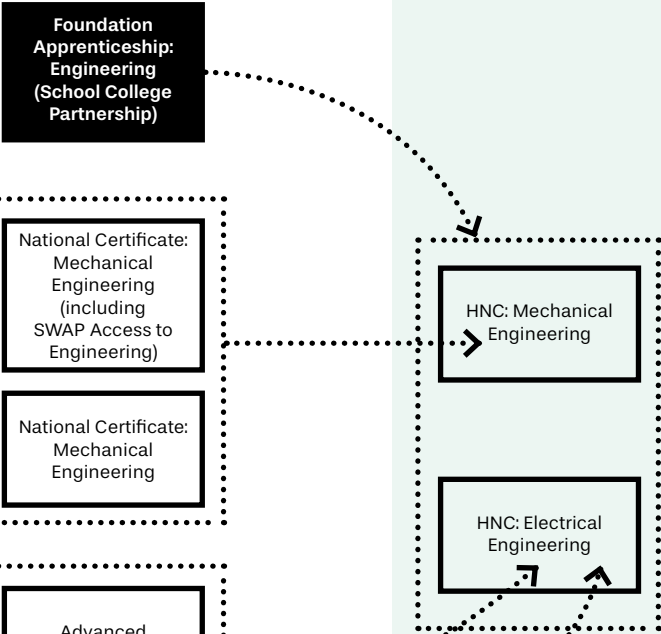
Foundation Apprenticeship: Engineering (School College Partnership)

National Certificate: Mechanical Engineering (including SWAP Access to Engineering)

National Certificate: Mechanical Engineering

HNC: Mechanical Engineering

HNC: Electrical Engineering

Advanced